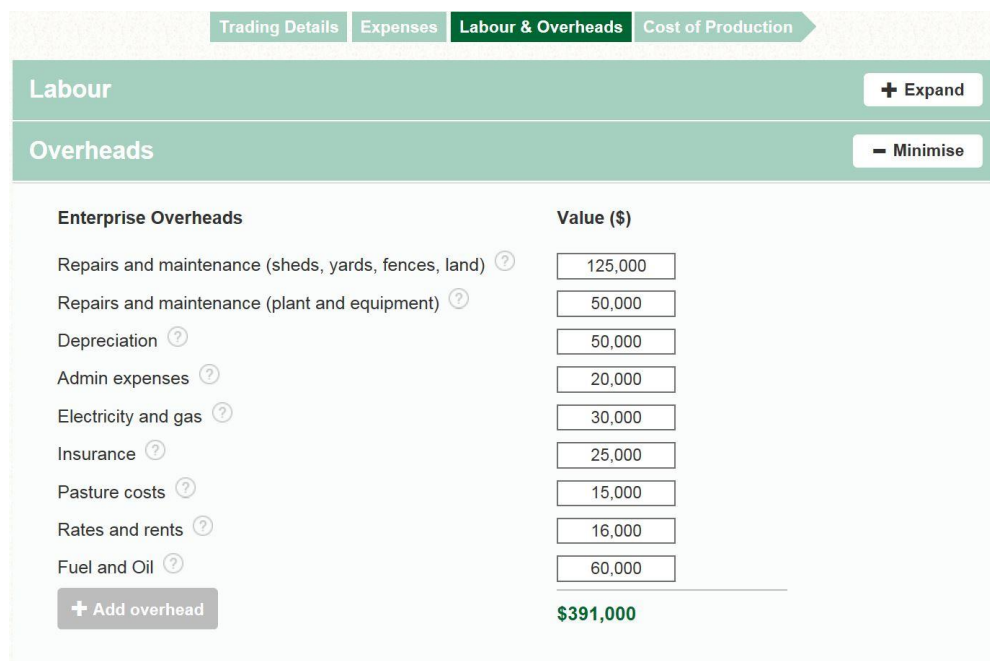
Trading Details Expenses Labour & Overheads Cost of Production

Labour

+ Expand

Overheads

− Minimise

| Enterprise Overheads | Value ($) |
|---|---|
| Repairs and maintenance (sheds, yards, fences, land) ? | 125,000 |
| Repairs and maintenance (plant and equipment) ? | 50,000 |
| Depreciation ? | 50,000 |
| Admin expenses ? | 20,000 |
| Electricity and gas ? | 30,000 |
| Insurance ? | 25,000 |
| Pasture costs ? | 15,000 |
| Rates and rents ? | 16,000 |
| Fuel and Oil ? | 60,000 |

+ Add overhead

$391,000